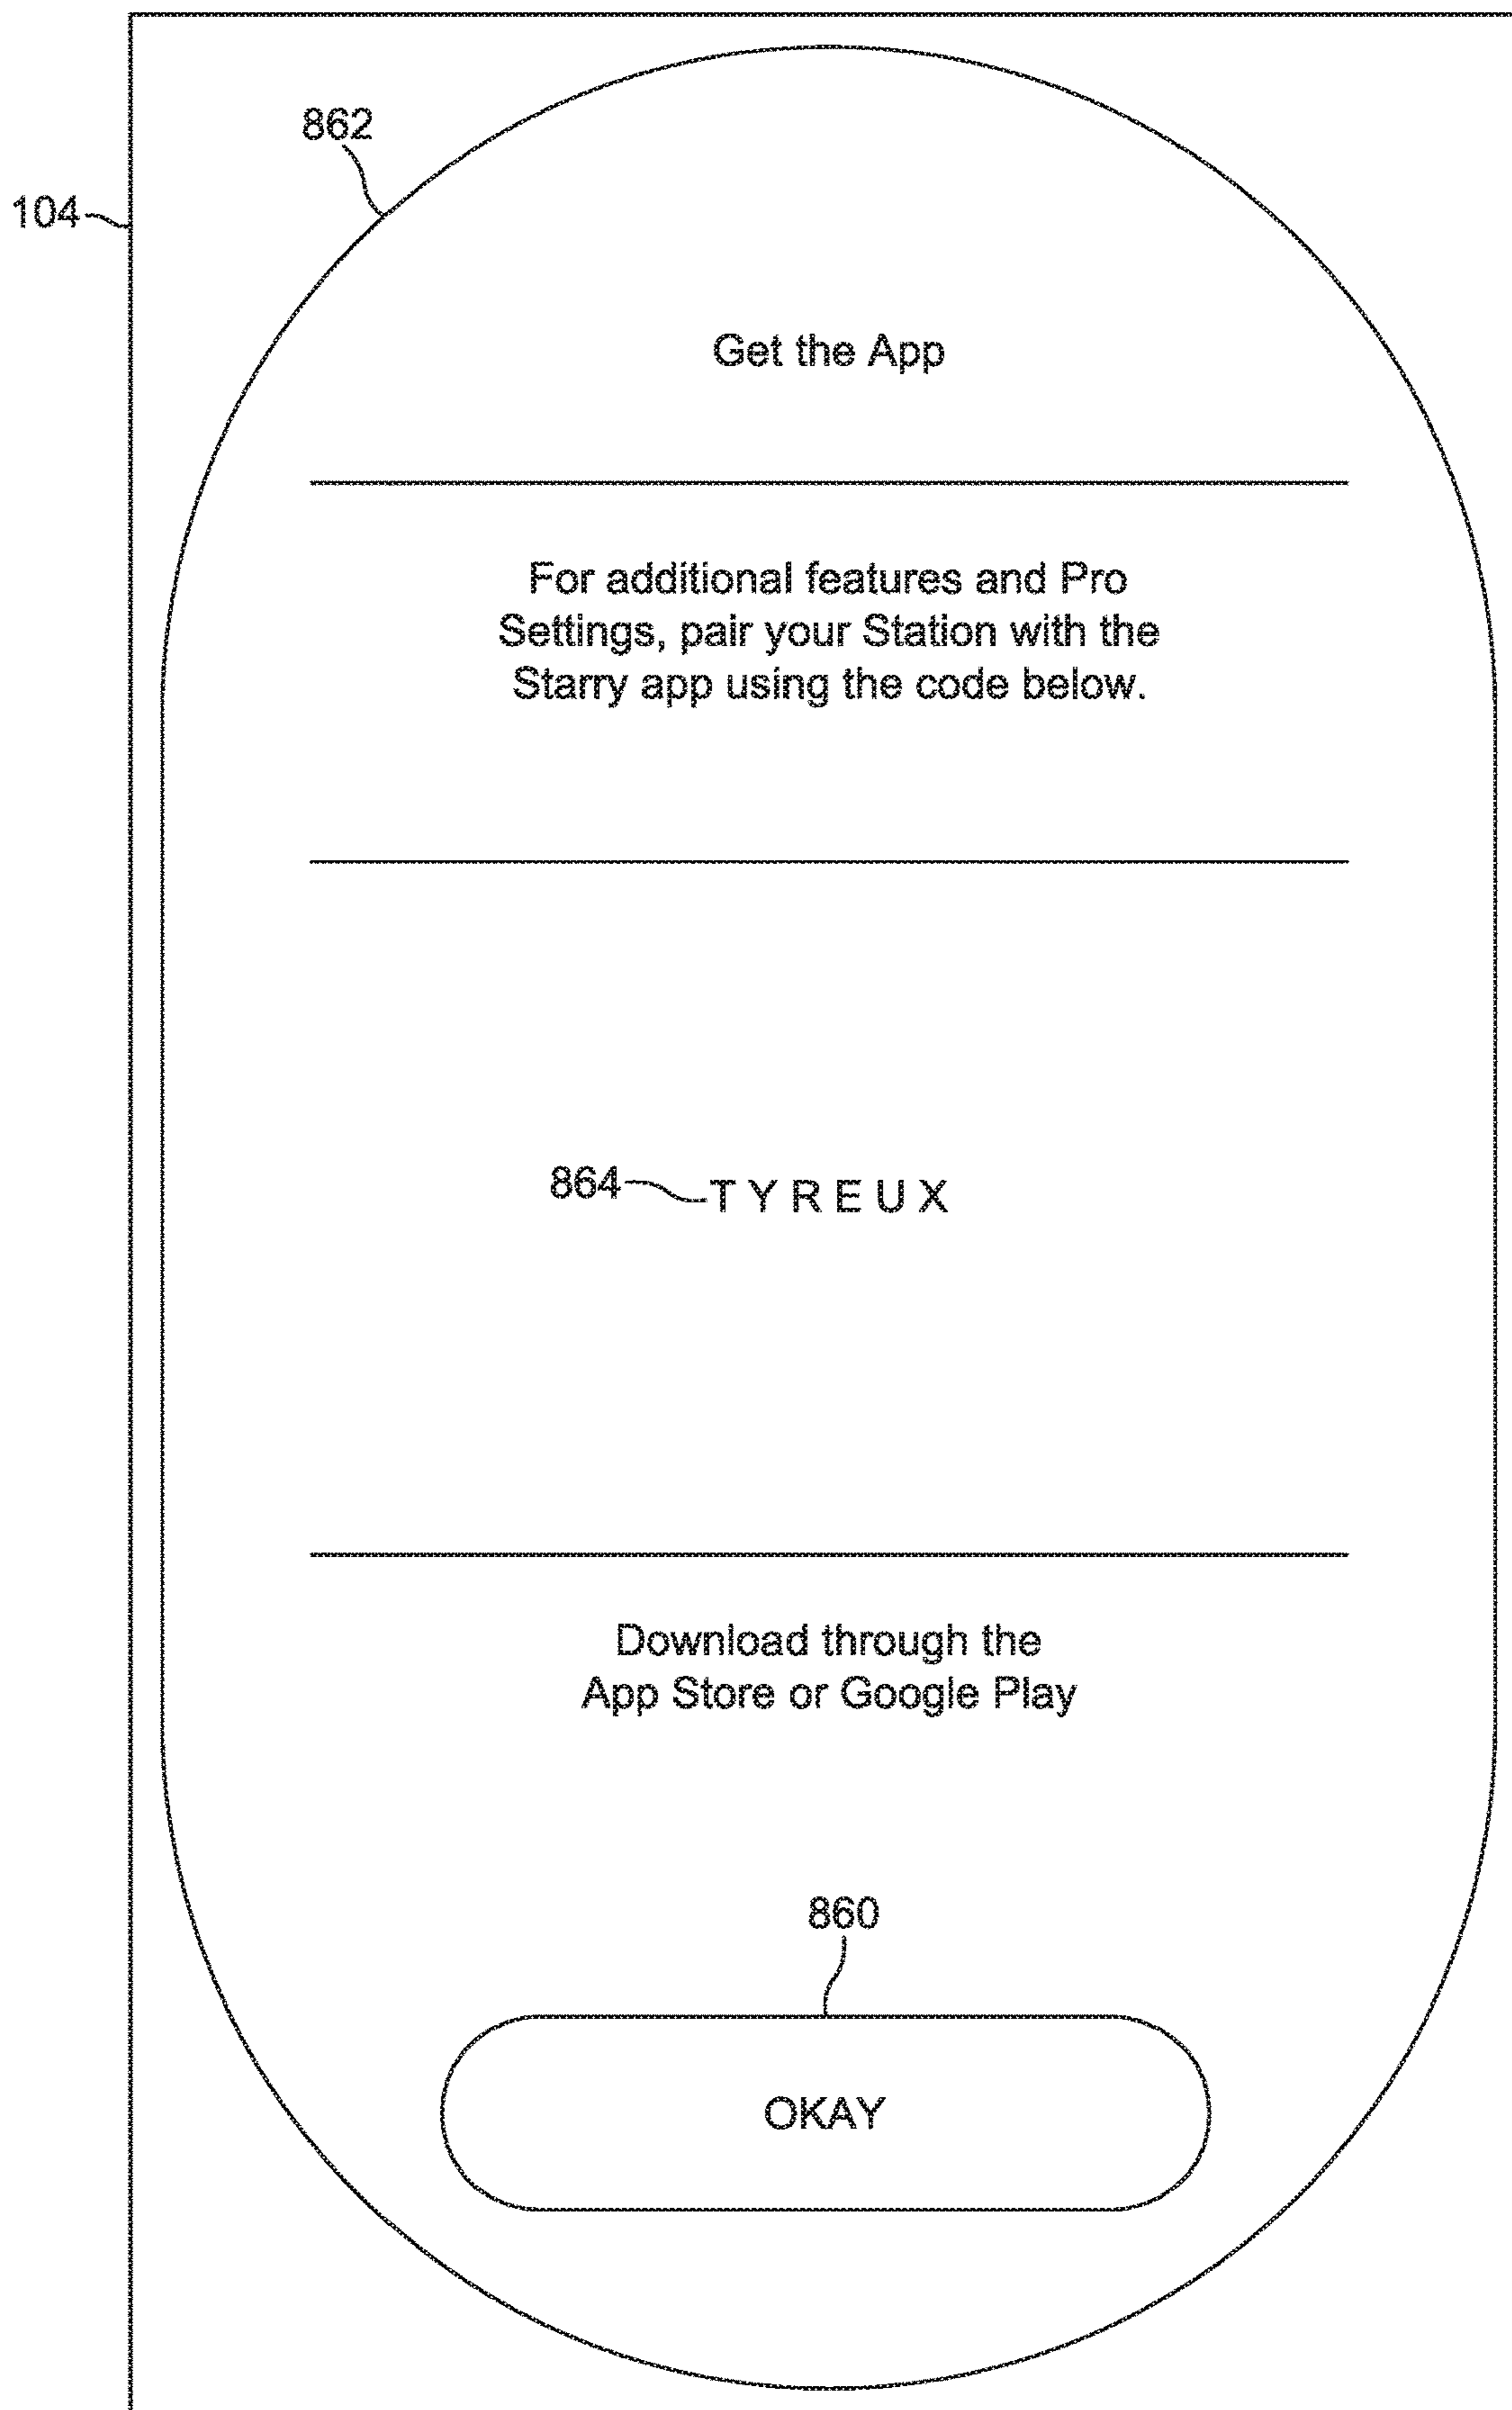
862

104

Get the App

For additional features and Pro Settings, pair your Station with the Starry app using the code below.

864

T Y R E U X

Download through the App Store or Google Play

860

OKAY